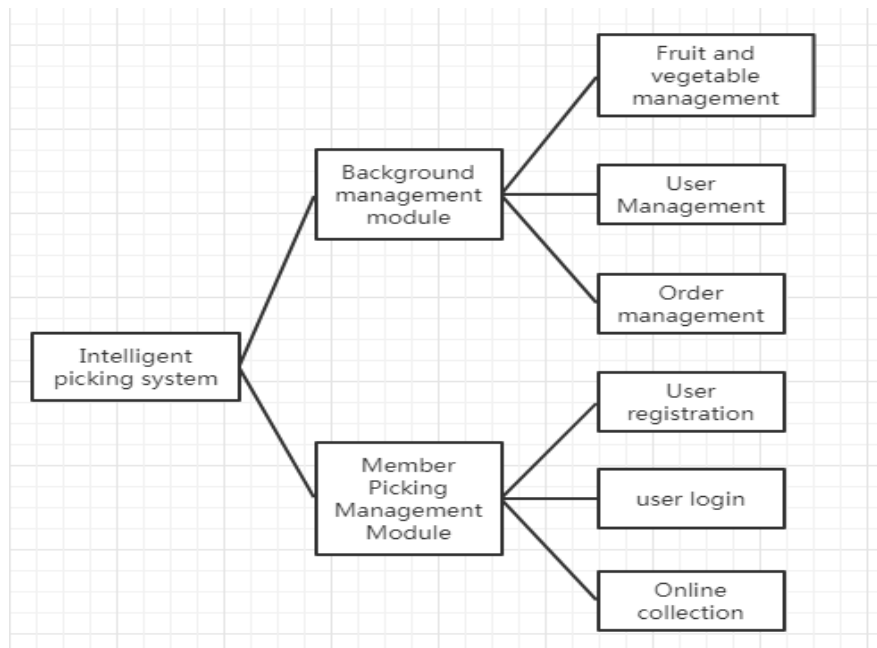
Intelligent picking system

Background management module

Fruit and vegetable management

User Management

Order management

Member Picking Management Module

User registration

user login

Online collection